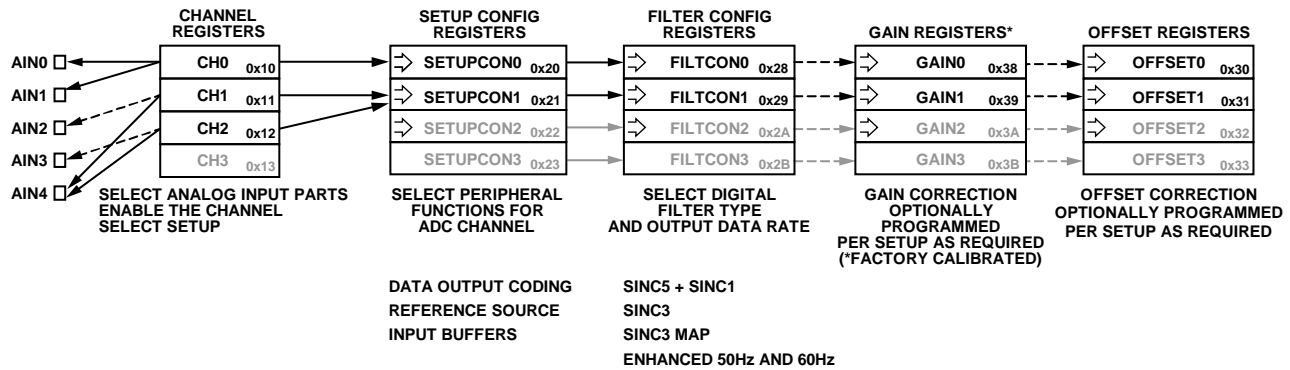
CHANNEL REGISTERS

SETUP CONFIG REGISTERS

FILTER CONFIG REGISTERS

GAIN REGISTERS*

OFFSET REGISTERS

AIN0
AIN1
AIN2
AIN3
AIN4

CH0 0x10
CH1 0x11
CH2 0x12
CH3 0x13

SETUPCON0 0x20
SETUPCON1 0x21
SETUPCON2 0x22
SETUPCON3 0x23

FILTCON0 0x28
FILTCON1 0x29
FILTCON2 0x2A
FILTCON3 0x2B

GAIN0 0x38
GAIN1 0x39
GAIN2 0x3A
GAIN3 0x3B

OFFSET0 0x30
OFFSET1 0x31
OFFSET2 0x32
OFFSET3 0x33

SELECT ANALOG INPUT PARTS
ENABLE THE CHANNEL
SELECT SETUP

SELECT PERIPHERAL FUNCTIONS FOR ADC CHANNEL

SELECT DIGITAL FILTER TYPE AND OUTPUT DATA RATE

GAIN CORRECTION OPTIONALLY PROGRAMMED PER SETUP AS REQUIRED (*FACTORY CALIBRATED)

OFFSET CORRECTION OPTIONALLY PROGRAMMED PER SETUP AS REQUIRED

DATA OUTPUT CODING
REFERENCE SOURCE
INPUT BUFFERS

SINC5 + SINC1
SINC3
SINC3 MAP
ENHANCED 50Hz AND 60Hz